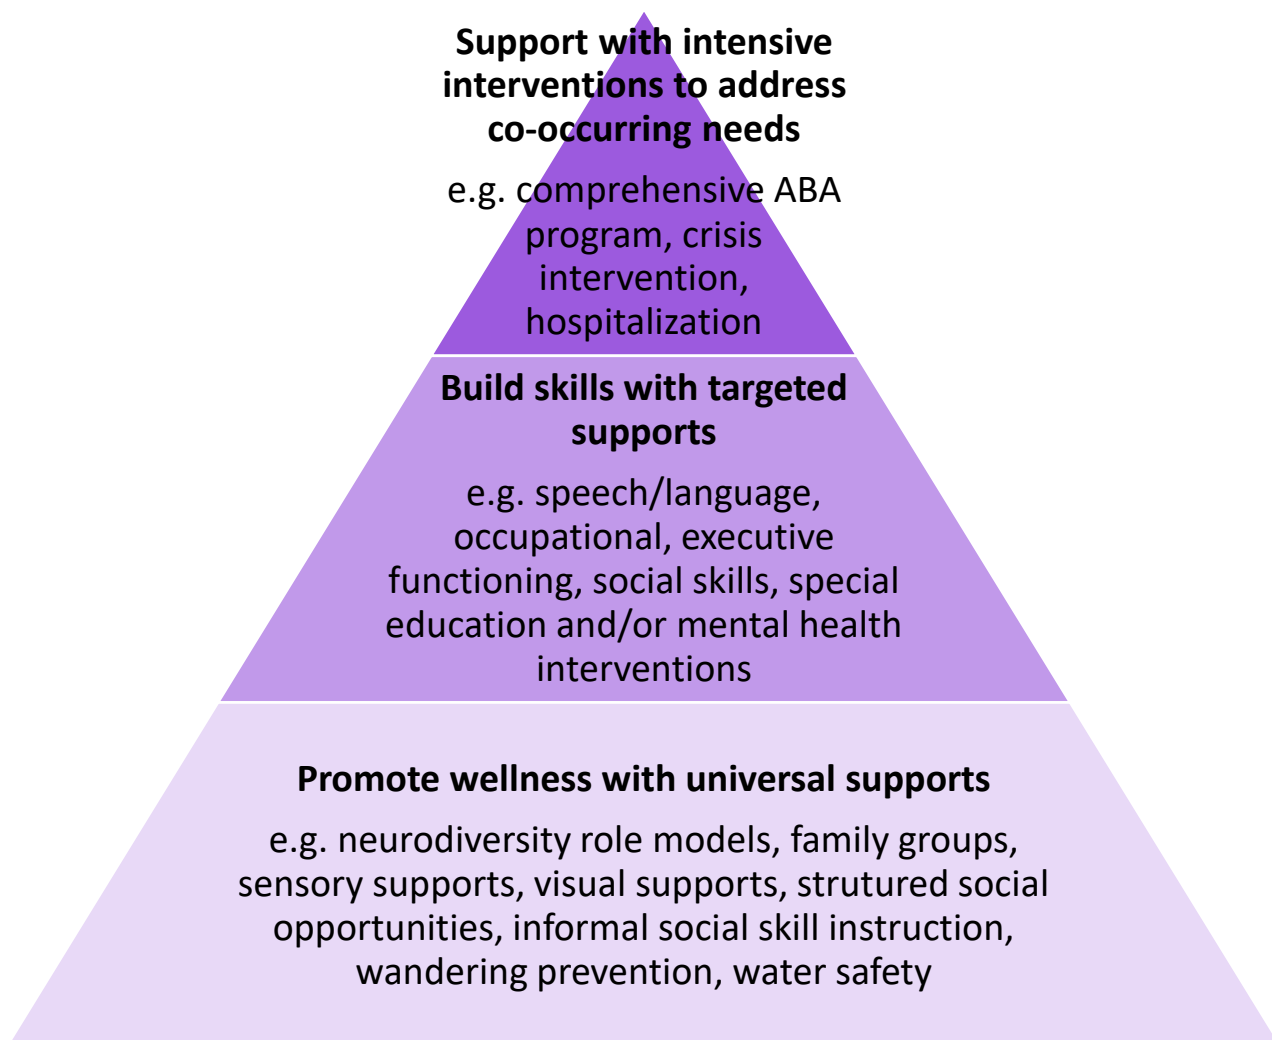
Support with intensive interventions to address co-occurring needs

e.g. comprehensive ABA program, crisis intervention, hospitalization

Build skills with targeted supports

e.g. speech/language, occupational, executive functioning, social skills, special education and/or mental health interventions

Promote wellness with universal supports

e.g. neurodiversity role models, family groups, sensory supports, visual supports, strutured social opportunities, informal social skill instruction, wandering prevention, water safety